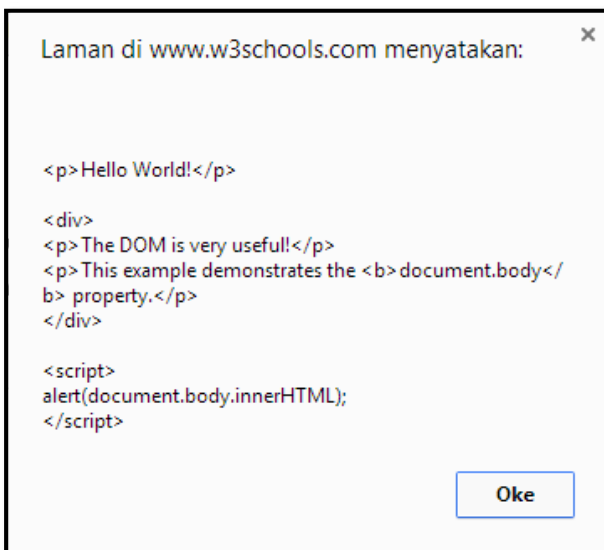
Laman di www.w3schools.com menyatakan:

×

<p>Hello World!</p>

<div>
<p>The DOM is very useful!</p>
<p>This example demonstrates the <b>document.body</b> property.</p>
</div>

<script>
alert(document.body.innerHTML);
</script>

Oke